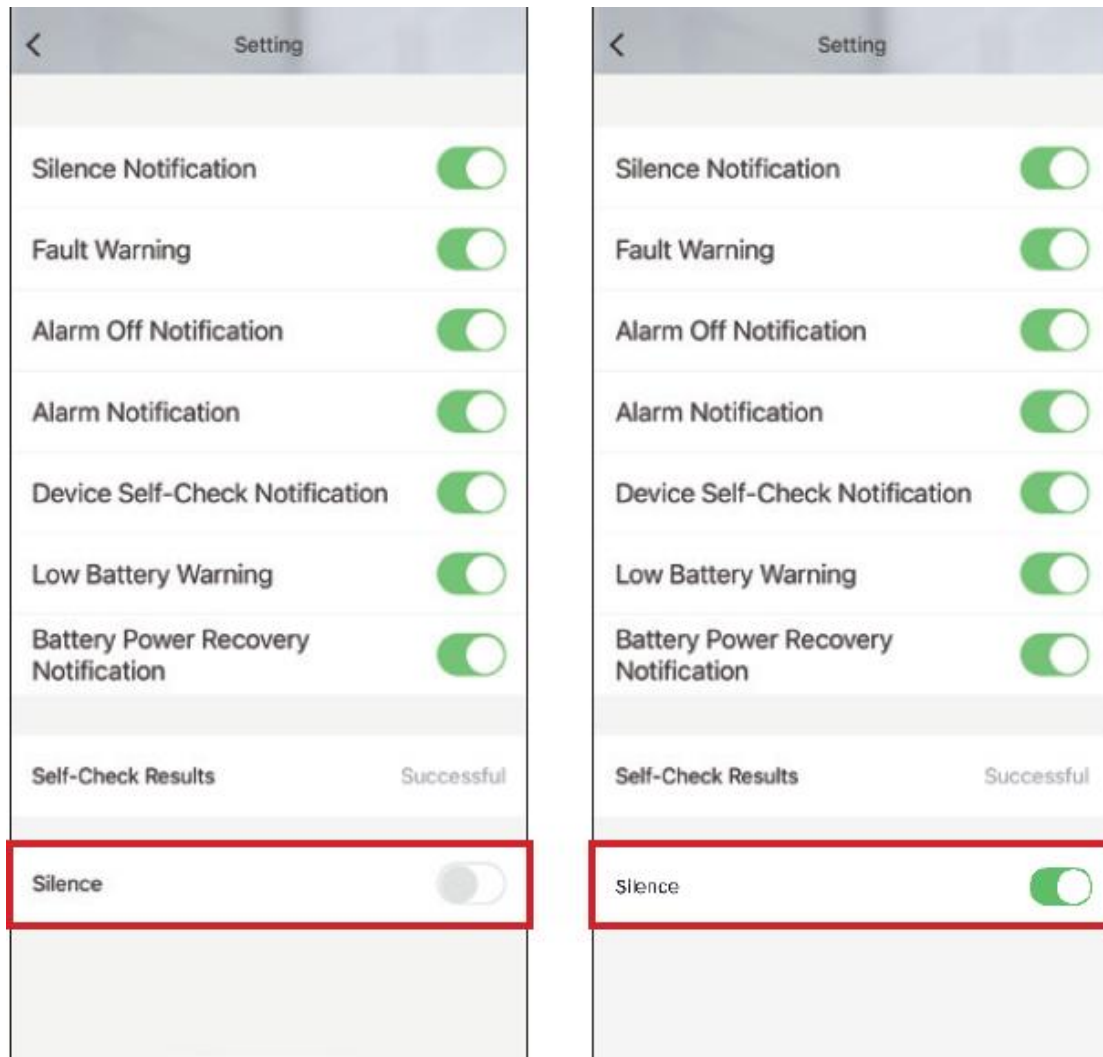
<
Setting

Silence Notification

Fault Warning

Alarm Off Notification

Alarm Notification

Device Self-Check Notification

Low Battery Warning

Battery Power Recovery Notification

Self-Check Results
Successful

Silence

<
Setting

Silence Notification

Fault Warning

Alarm Off Notification

Alarm Notification

Device Self-Check Notification

Low Battery Warning

Battery Power Recovery Notification

Self-Check Results
Successful

Silence